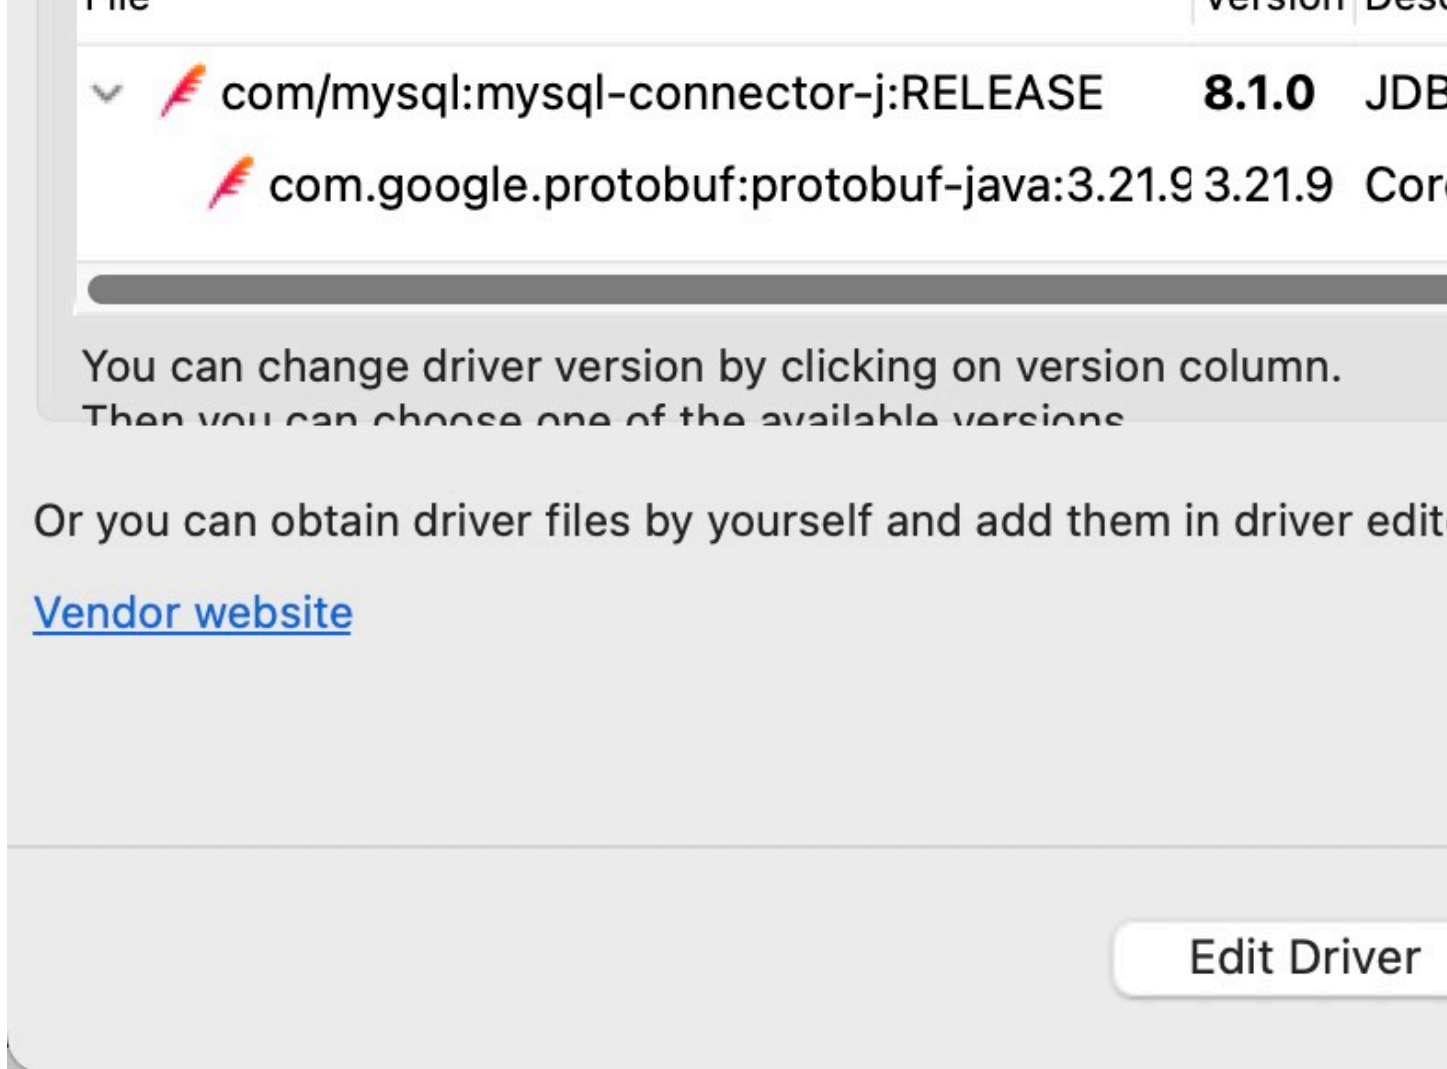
| File | Version | Desc |
|---|---|---|
| com/mysql:mysql-connector-j:RELEASE | **8.1.0** | JDB |
| com.google.protobuf:protobuf-java:3.21.9 | 3.21.9 | Cor |

You can change driver version by clicking on version column. Then you can choose one of the available versions

Or you can obtain driver files by yourself and add them in driver edit

Vendor website

Edit Driver